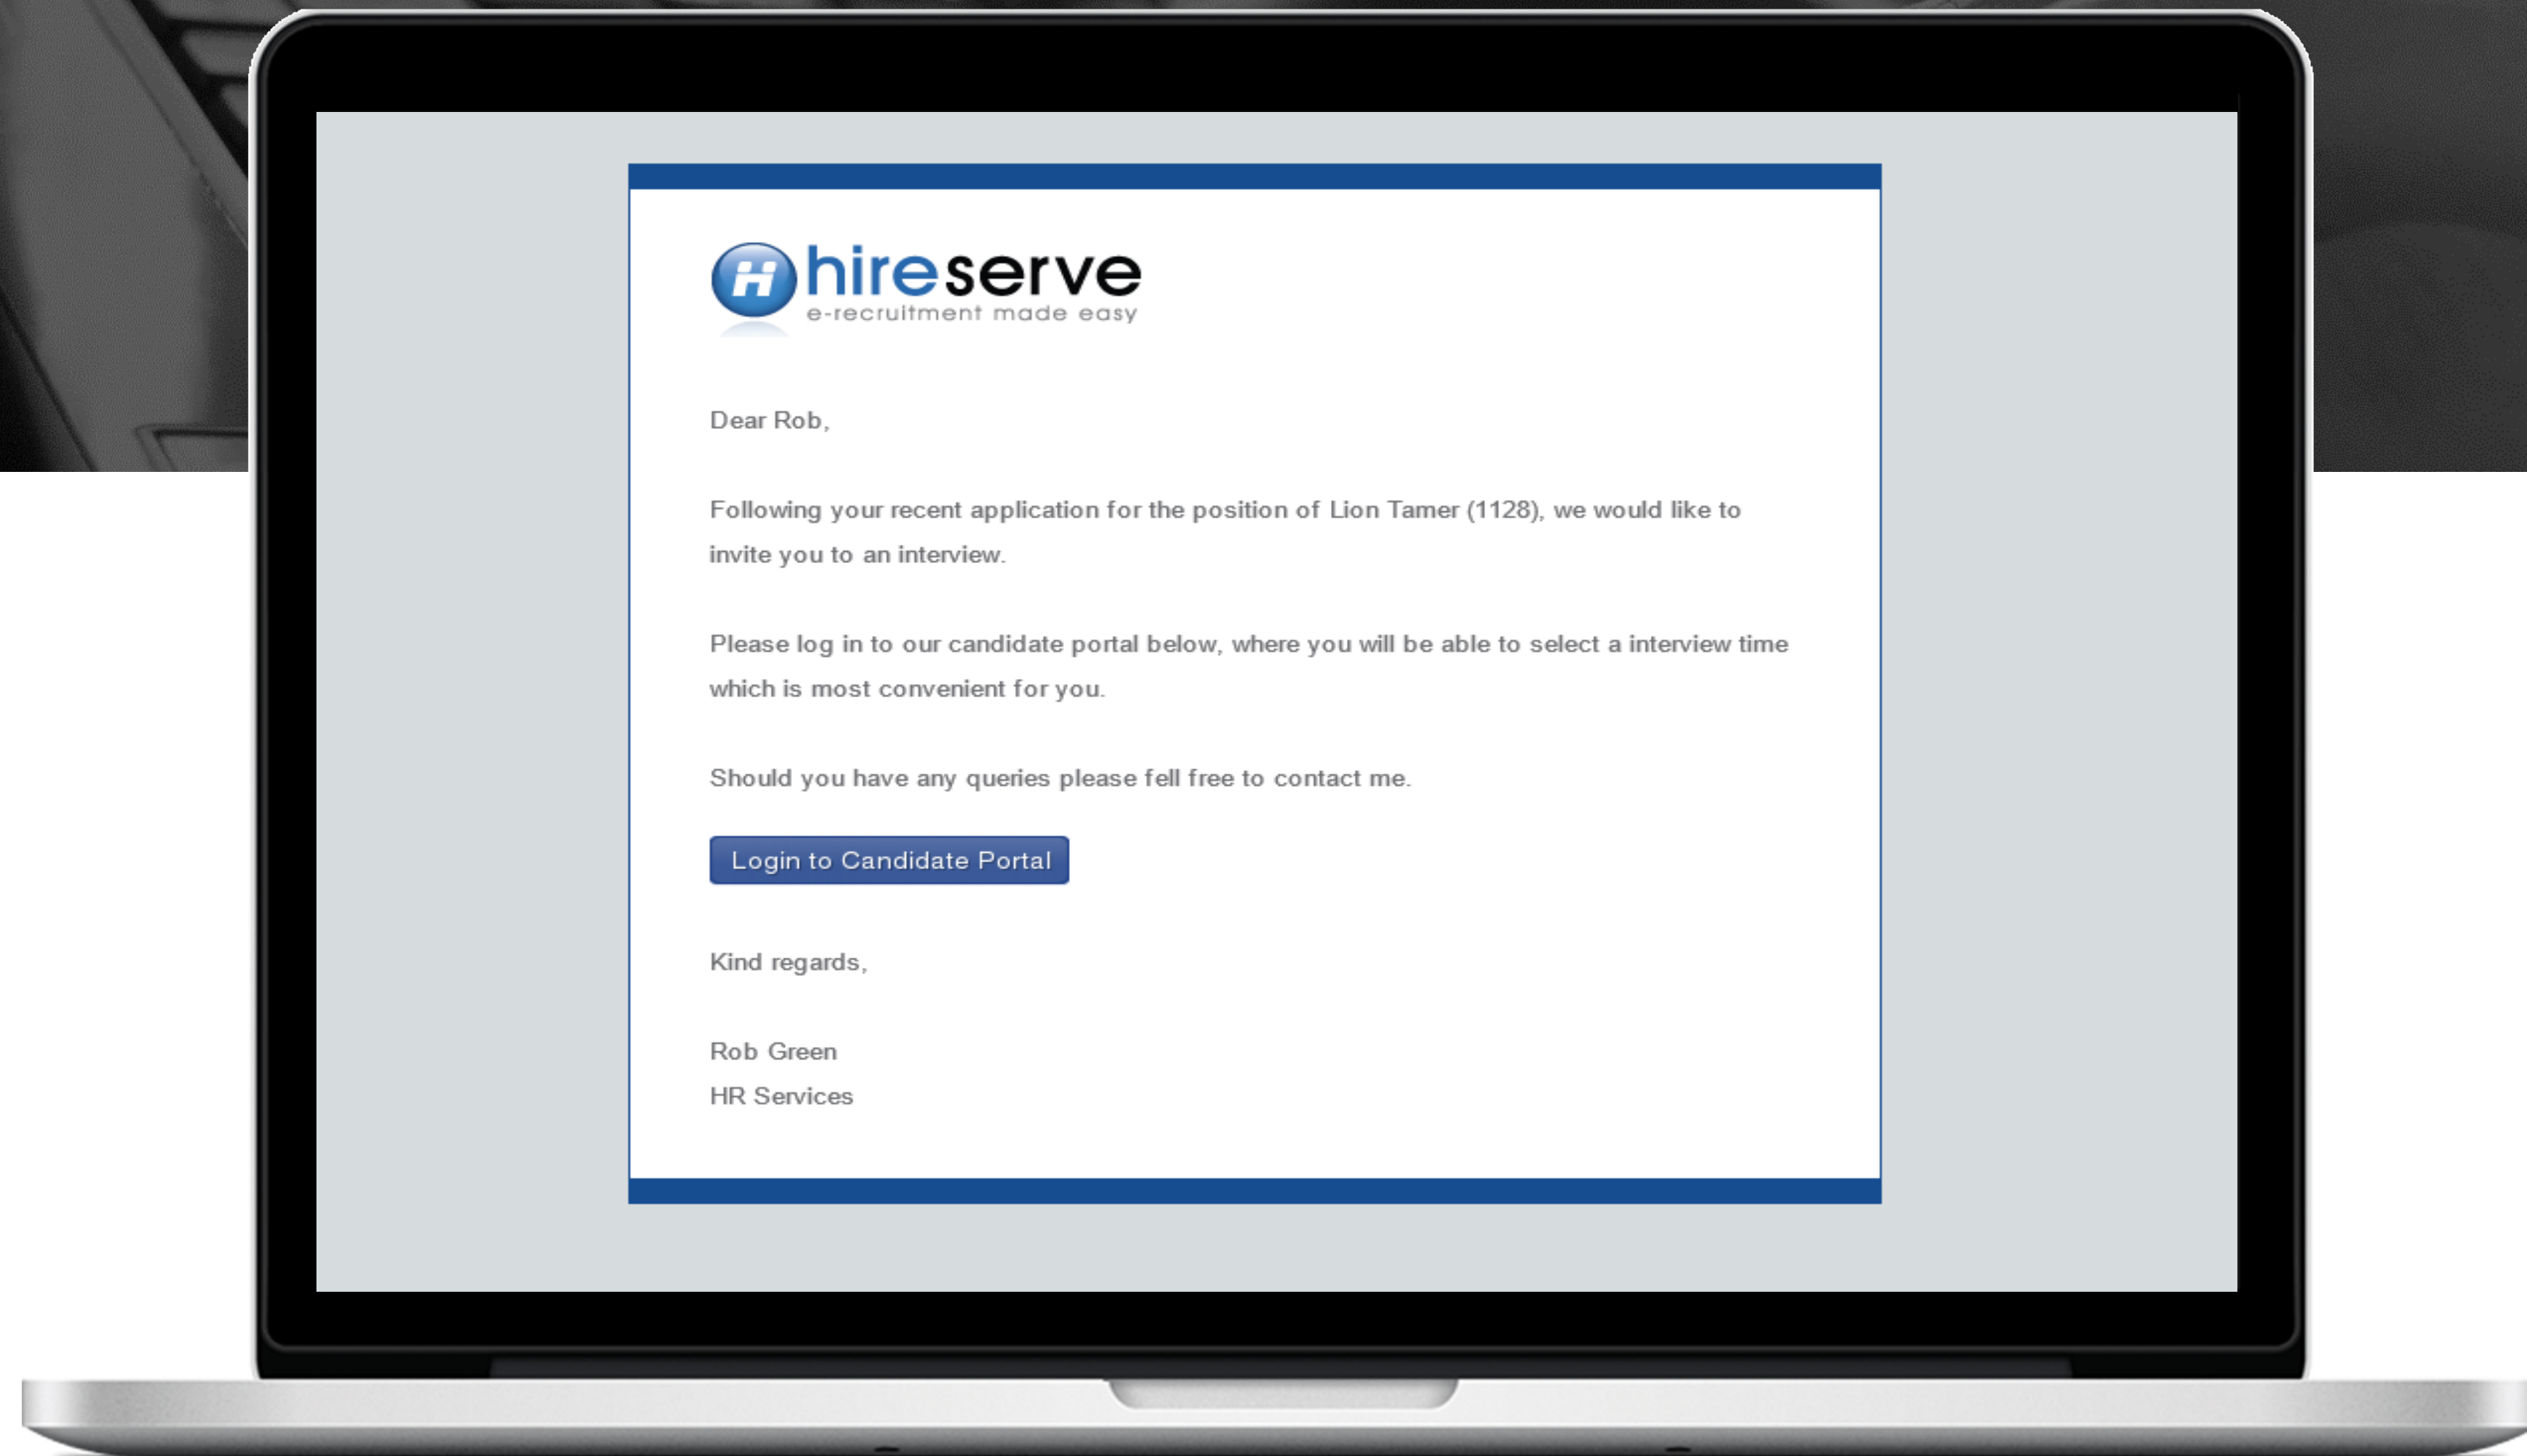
H hireserve
e-recruitment made easy

Dear Rob,

Following your recent application for the position of Lion Tamer (1128), we would like to invite you to an interview.

Please log in to our candidate portal below, where you will be able to select a interview time which is most convenient for you.

Should you have any queries please fell free to contact me.

Login to Candidate Portal

Kind regards,

Rob Green
HR Services